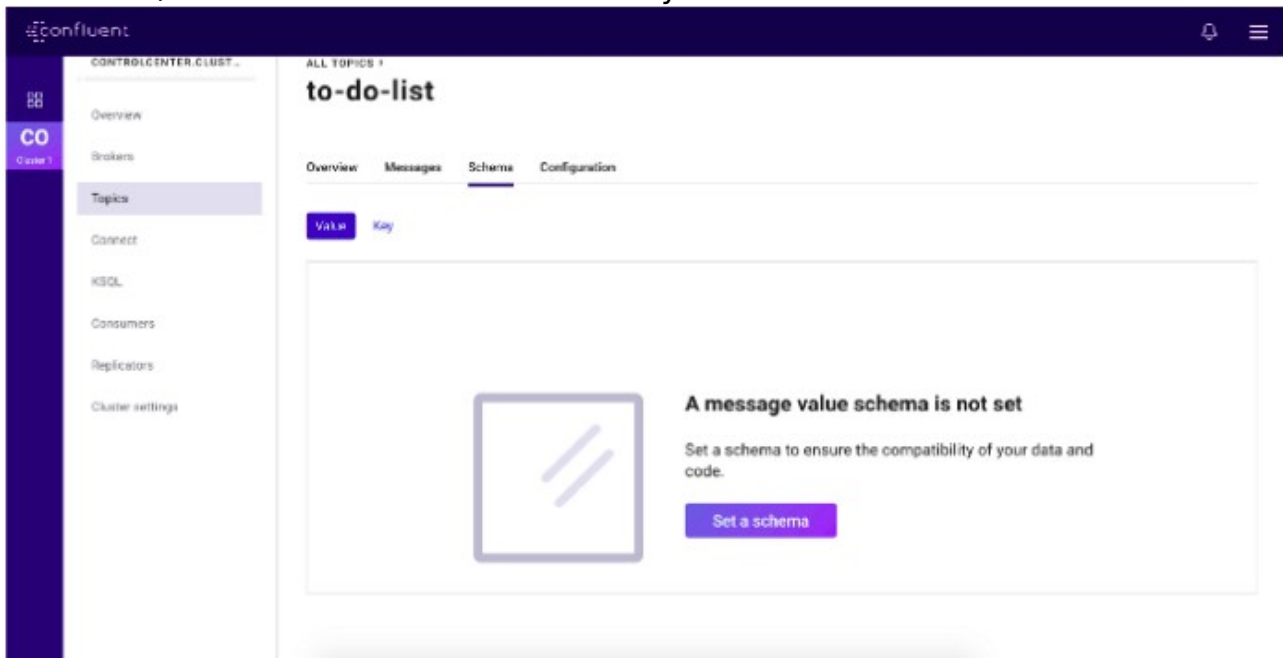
confluent

CO
Cluster 1

CONTROLCENTER.CLUST...

Overview
Brokers
Topics
Connect
KSQL
Consumers
Replicators
Cluster settings

ALL TOPICS ›
to-do-list

Overview
Messages
Schema
Configuration

Value
Key

A message value schema is not set

Set a schema to ensure the compatibility of your data and code.

Set a schema